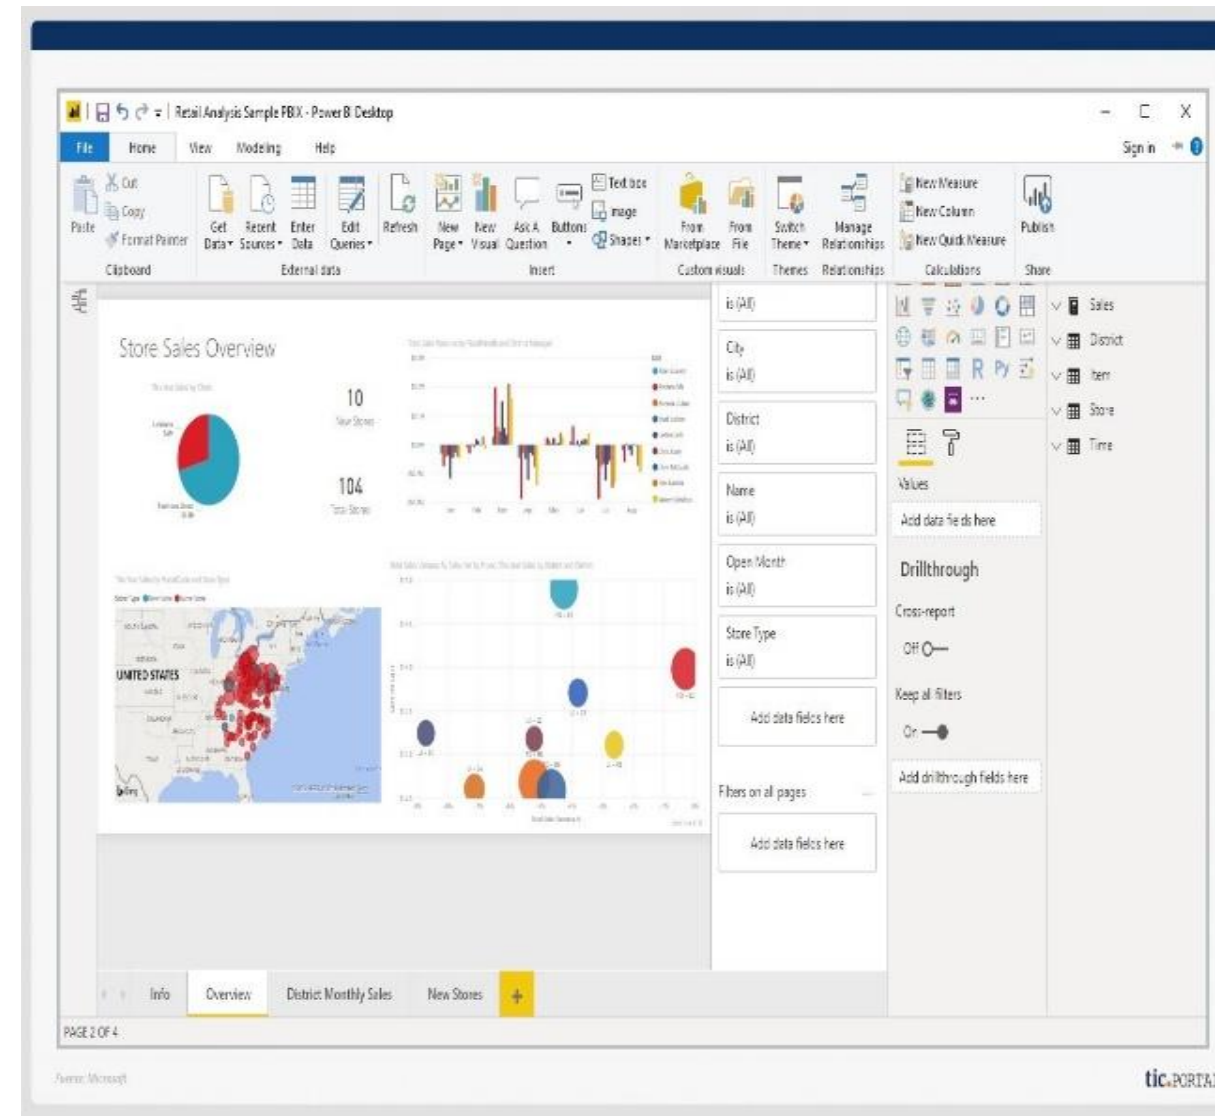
Retail Analysis Sample PBIX - Power BI Desktop

Sign in

File Home View Modeling Help

Cut
Copy
Paste Format Painter
Clipboard

Get Data Recent Sources Enter Data Edit Queries
External data

Refresh

New Page New Visual Ask A Question Buttons Text box Image Shapes
Insert

From Marketplace From File
Custom visuals

Switch Theme
Themes

Manage Relationships
Relationships

New Measure
New Column
New Quick Measure
Calculations

Publish
Share

Store Sales Overview

10
New Stores

104
Total Stores

UNITED STATES

is (All)

City
is (All)

District
is (All)

Name
is (All)

Open Month
is (All)

Store Type
is (All)

Add data fields here

Filters on all pages

Add data fields here

Values

Add data fields here

Drillthrough

Cross-report

Off

Keep all filters

On

Add drillthrough fields here

Sales
District
Item
Store
Time

Info Overview District Monthly Sales New Stores

PAGE 2 OF 4

Fuente: Microsoft

tic.PORTAL